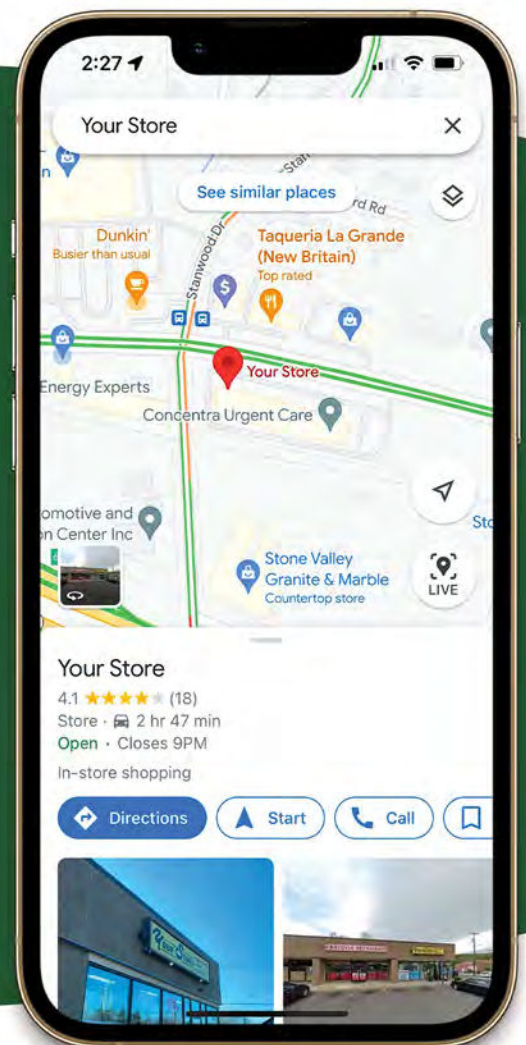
2:27

Your Store

See similar places

Stan

rd Rd

Dunkin'
Busier than usual

Stanwood Dr

Taqueria La Grande (New Britain)
Top rated

Your Store

Energy Experts

Concentra Urgent Care

omotive and
on Center Inc

Sto

Stone Valley Granite & Marble
Countertop store

LIVE

Your Store

4.1 ★★★★★ (18)

Store · 2 hr 47 min

Open · Closes 9PM

In-store shopping

Directions

Start

Call